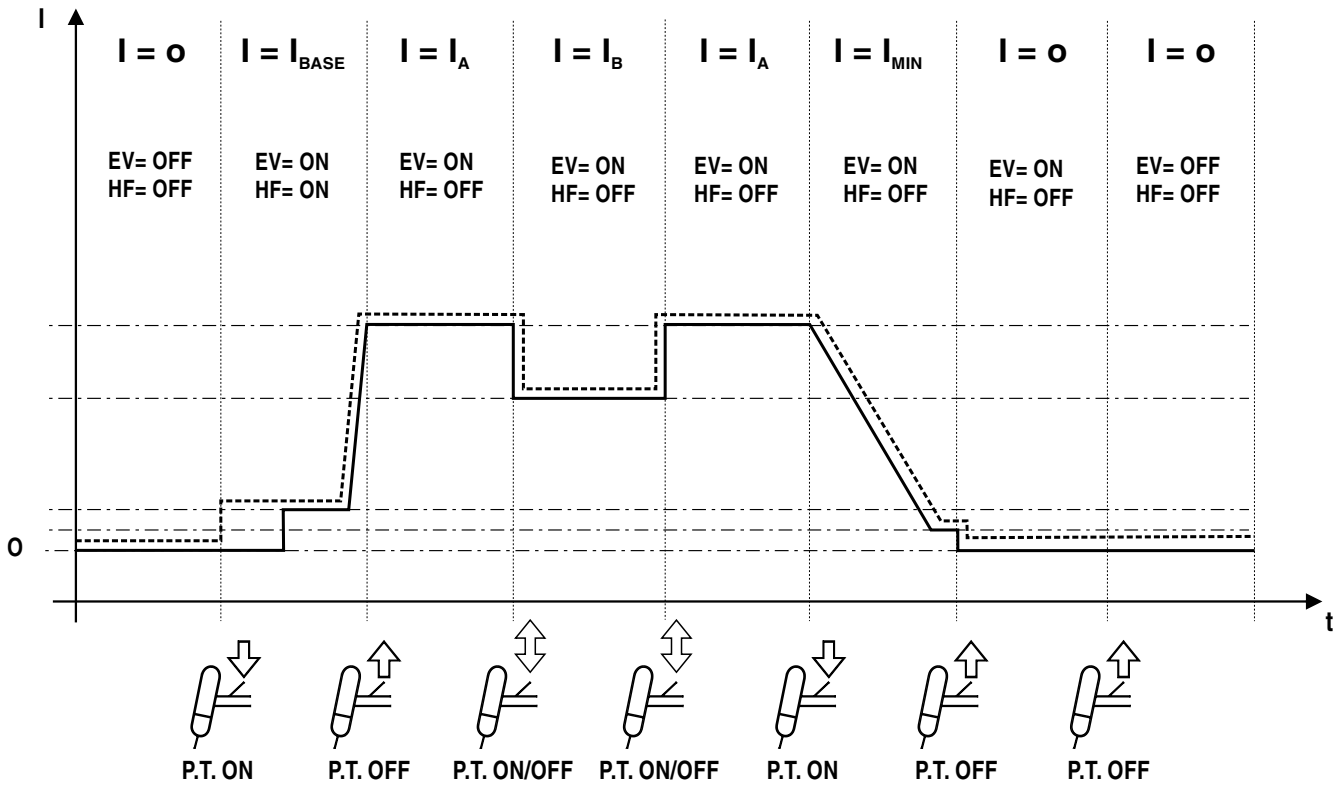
I

I = o
EV= OFF
HF= OFF

I = $I_{BASE}$
EV= ON
HF= ON

I = $I_A$
EV= ON
HF= OFF

I = $I_B$
EV= ON
HF= OFF

I = $I_A$
EV= ON
HF= OFF

I = $I_{MIN}$
EV= ON
HF= OFF

I = o
EV= ON
HF= OFF

I = o
EV= OFF
HF= OFF

o

t

P.T. ON
P.T. OFF
P.T. ON/OFF
P.T. ON/OFF
P.T. ON
P.T. OFF
P.T. OFF